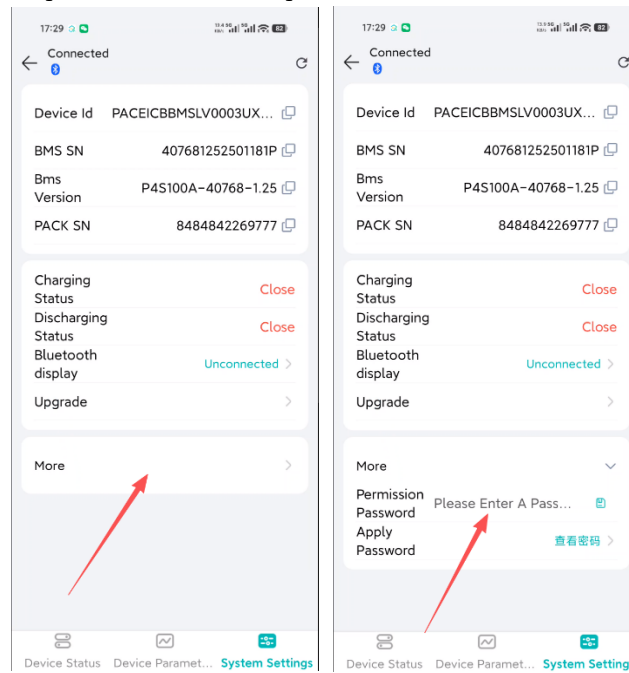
17:29

Connected

Device Id PACEICBBMSLV0003UX...

BMS SN 407681252501181P

Bms Version P4S100A-40768-1.25

PACK SN 8484842269777

Charging Status Close

Discharging Status Close

Bluetooth display Unconnected

Upgrade

More

Device Status Device Paramet... System Settings

17:29

Connected

Device Id PACEICBBMSLV0003UX...

BMS SN 407681252501181P

Bms Version P4S100A-40768-1.25

PACK SN 8484842269777

Charging Status Close

Discharging Status Close

Bluetooth display Unconnected

Upgrade

More

Permission Password Please Enter A Pass...

Apply Password 查看密码

Device Status Device Paramet... System Setting